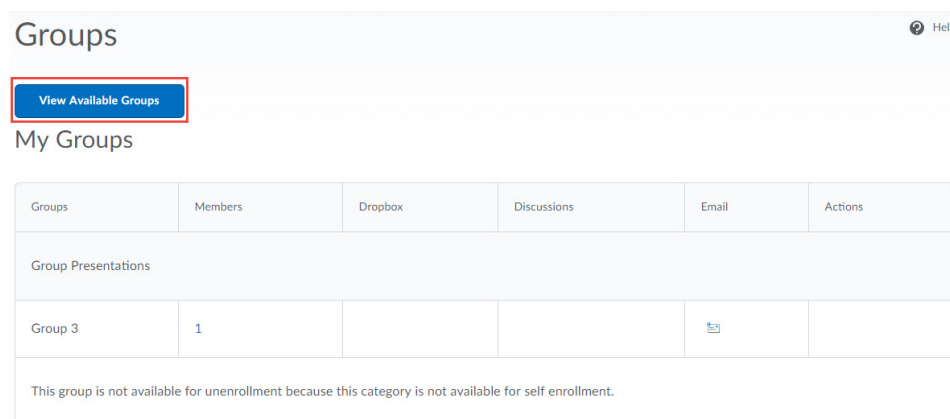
Groups

Hel

View Available Groups

My Groups

| Groups | Members | Dropbox | Discussions | Email | Actions |
|---|---|---|---|---|---|
| Group Presentations | | | | | |
| Group 3 | 1 | | | | |
| This group is not available for unenrollment because this category is not available for self enrollment. | | | | | |